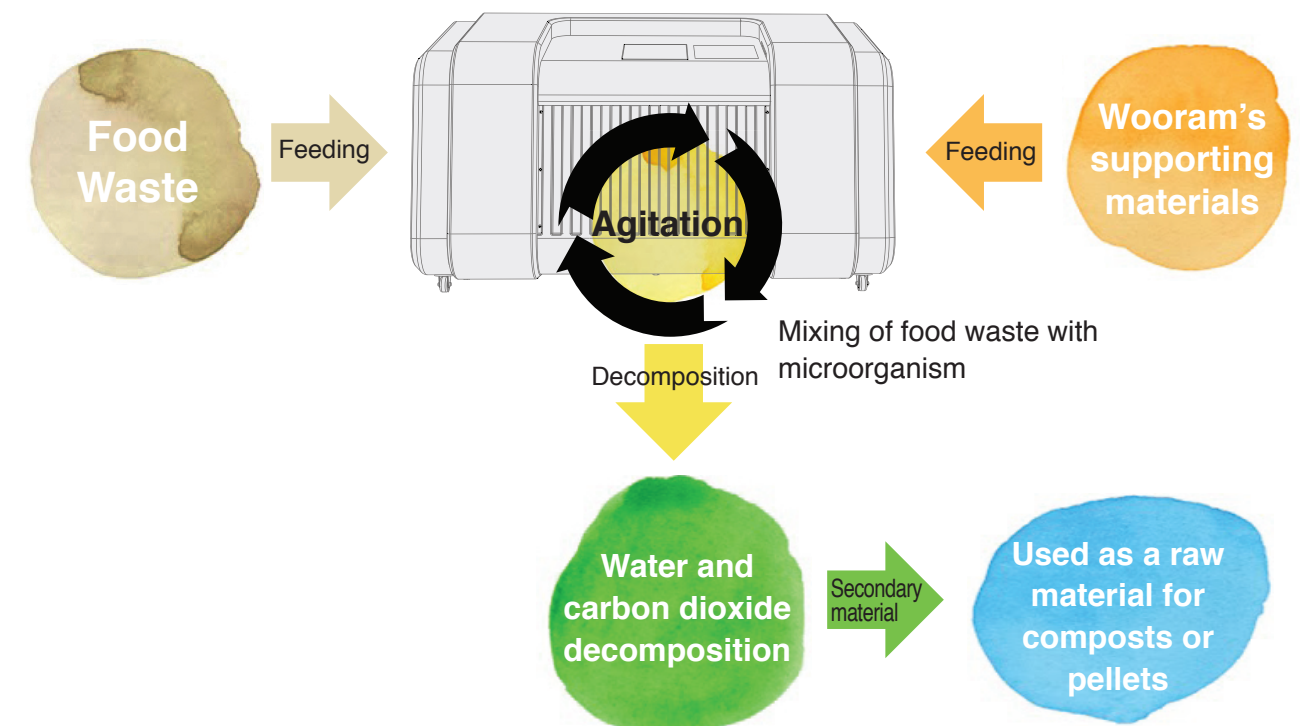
Food Waste

Feeding

Agitation

Feeding

Wooram's supporting materials

Mixing of food waste with microorganism

Decomposition

Water and carbon dioxide decomposition

Secondary material

Used as a raw material for composts or pellets